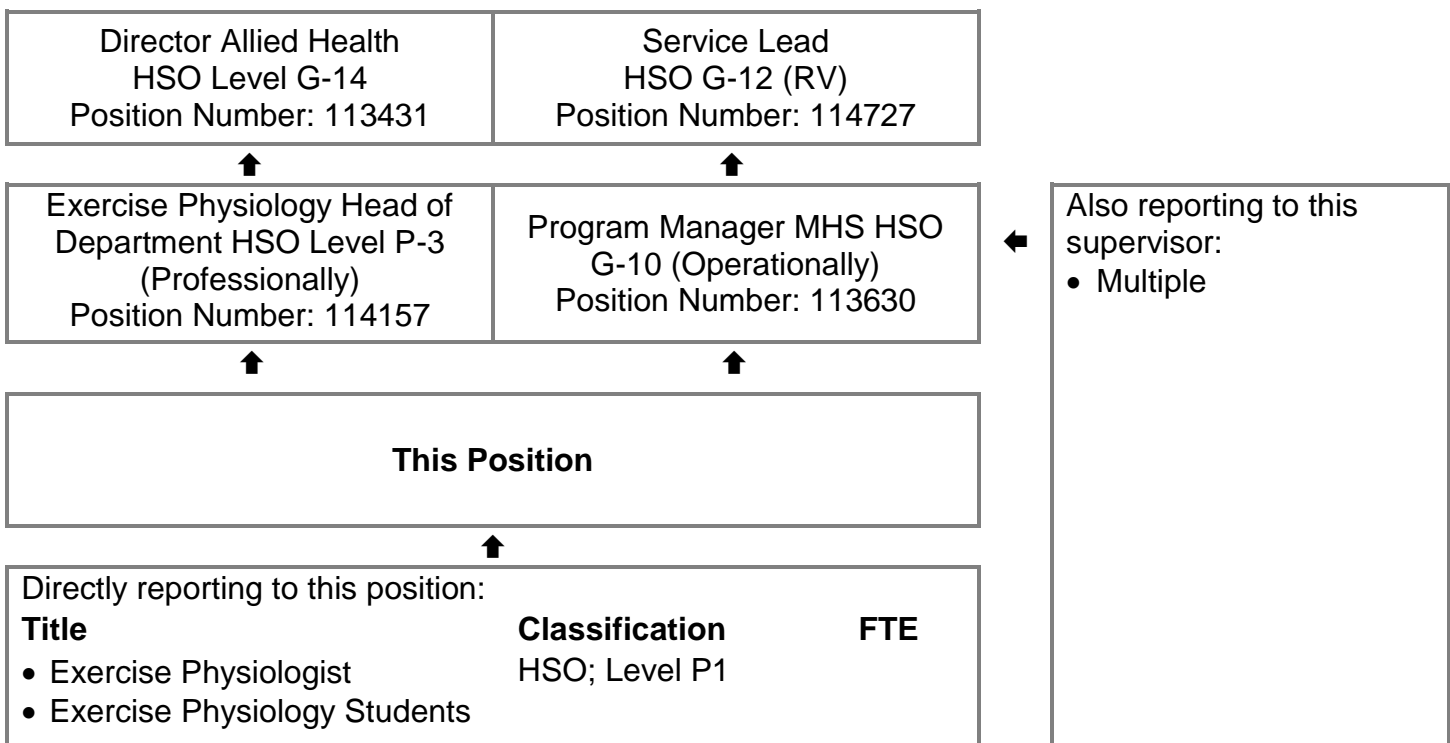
Director Allied Health
HSO Level G-14
Position Number: 113431

Service Lead
HSO G-12 (RV)
Position Number: 114727

Exercise Physiology Head of Department HSO Level P-3 (Professionally)
Position Number: 114157

Program Manager MHS HSO G-10 (Operationally)
Position Number: 113630

Also reporting to this supervisor:
• Multiple

**This Position**

Directly reporting to this position:

| Title | Classification | FTE |
|---|---|---|
| • Exercise Physiologist | HSO; Level P1 | |
| • Exercise Physiology Students | | |